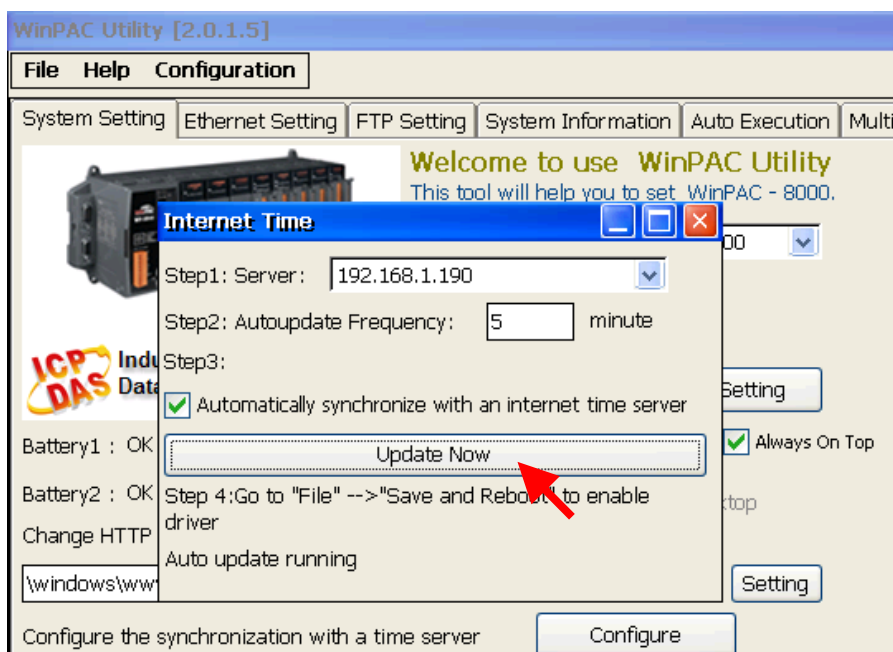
WinPAC Utility [2.0.1.5]

File Help Configuration

System Setting | Ethernet Setting | FTP Setting | System Information | Auto Execution | Multi

Welcome to use WinPAC Utility
This tool will help you to set WinPAC - 8000.

ICP DAS Indu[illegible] Data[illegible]

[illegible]00

Setting

Always On Top

Battery1 : OK

Battery2 : OK

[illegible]ktop

Change HTTP

\windows\www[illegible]

Setting

Configure the synchronization with a time server

Configure

Internet Time

Step1: Server: 192.168.1.190

Step2: Autoupdate Frequency: 5 minute

Step3:

Automatically synchronize with an internet time server

Update Now

Step 4:Go to "File" -->"Save and Reboo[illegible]" to enable driver

Auto update running